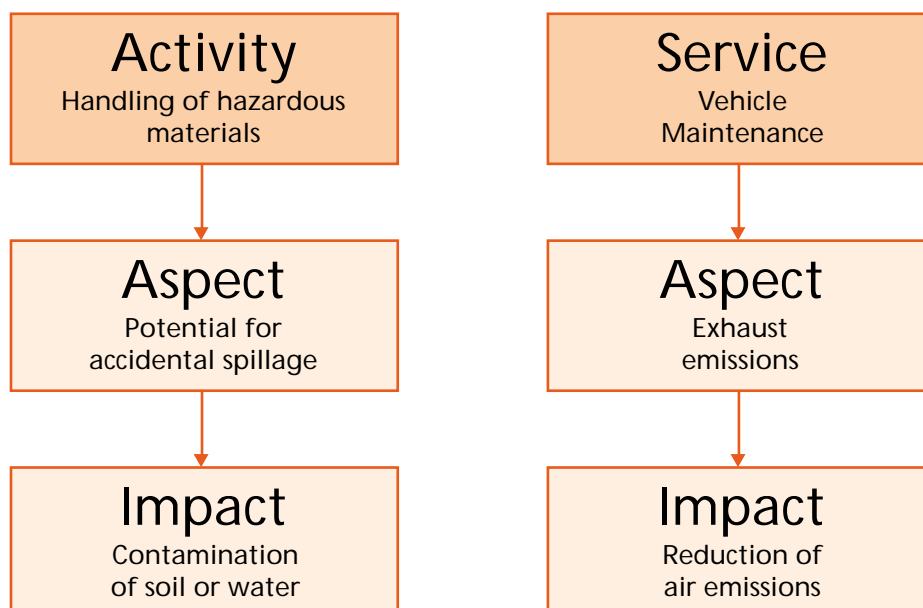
Activity
Handling of hazardous materials

Aspect
Potential for accidental spillage

Impact
Contamination of soil or water

Service
Vehicle Maintenance

Aspect
Exhaust emissions

Impact
Reduction of air emissions